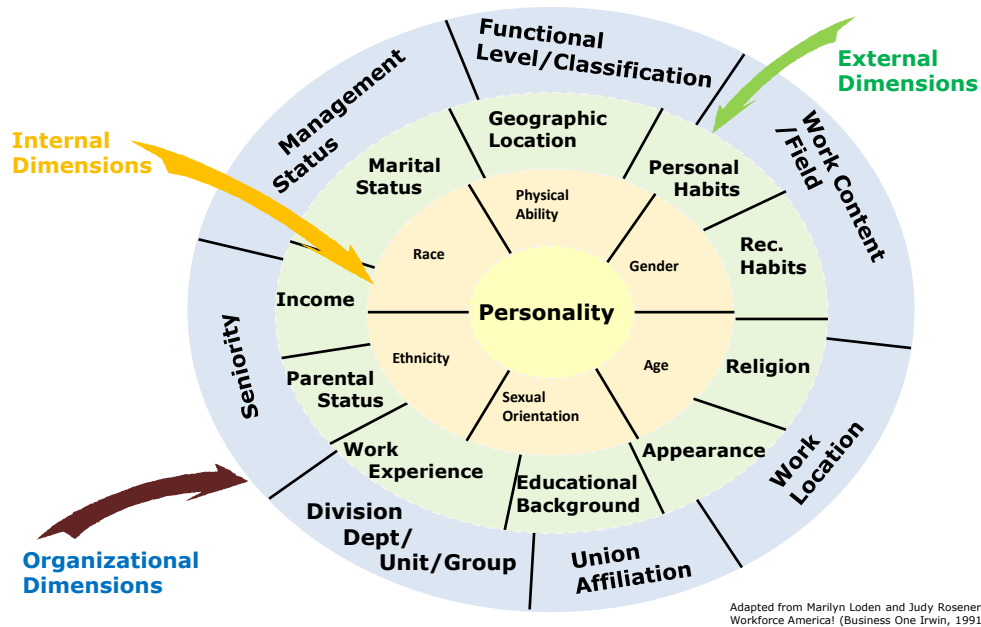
Functional Level/Classification

External Dimensions

Management Status

Work Content /Field

Internal Dimensions

Geographic Location

Marital Status

Personal Habits

Physical Ability

Race

Gender

Rec. Habits

Income

Personality

Seniority

Ethnicity

Age

Religion

Parental Status

Sexual Orientation

Work Experience

Appearance

Work Location

Educational Background

Division Dept/ Unit/Group

Union Affiliation

Organizational Dimensions

Adapted from Marilyn Loden and Judy Rosener Workforce America! (Business One Irwin, 1991